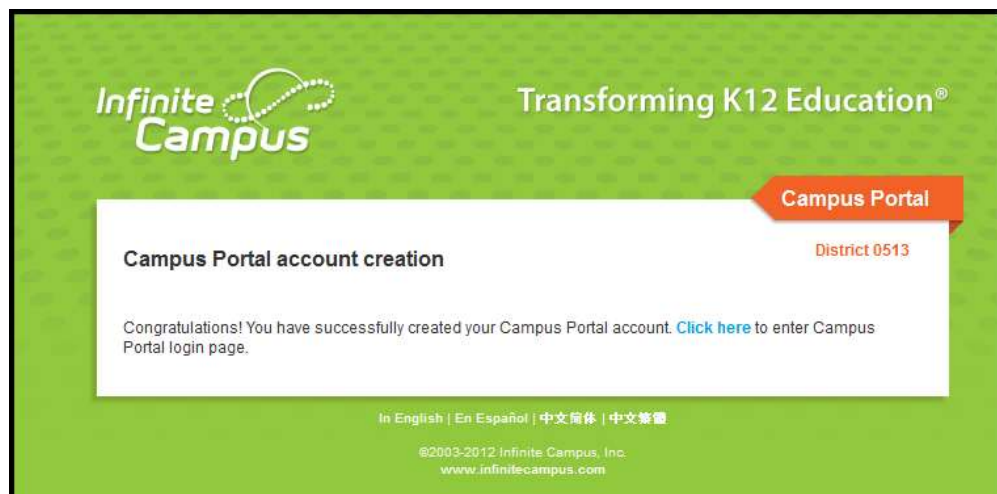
Infinite Campus

Transforming K12 Education®

Campus Portal

District 0513

Campus Portal account creation

Congratulations! You have successfully created your Campus Portal account. Click here to enter Campus Portal login page.

In English | En Español | 中文简体 | 中文繁體

©2003-2012 Infinite Campus, Inc.
www.infinitecampus.com